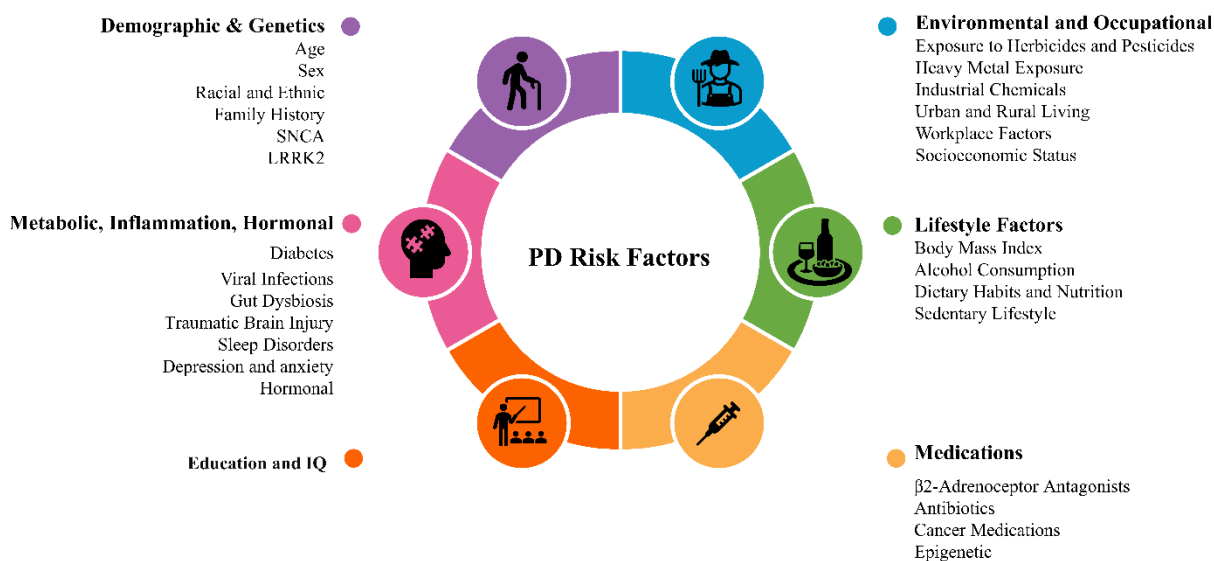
Demographic & Genetics
Age
Sex
Racial and Ethnic
Family History
SNCA
LRRK2

Environmental and Occupational
Exposure to Herbicides and Pesticides
Heavy Metal Exposure
Industrial Chemicals
Urban and Rural Living
Workplace Factors
Socioeconomic Status

Metabolic, Inflammation, Hormonal
Diabetes
Viral Infections
Gut Dysbiosis
Traumatic Brain Injury
Sleep Disorders
Depression and anxiety
Hormonal

PD Risk Factors

Lifestyle Factors
Body Mass Index
Alcohol Consumption
Dietary Habits and Nutrition
Sedentary Lifestyle

Education and IQ

Medications
β2-Adrenoceptor Antagonists
Antibiotics
Cancer Medications
Epigenetic